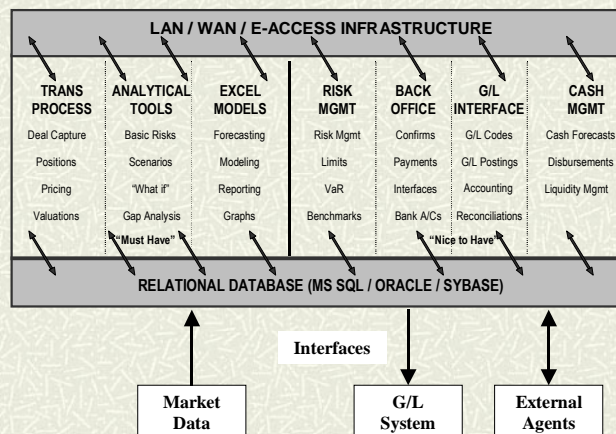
LAN / WAN / E-ACCESS INFRASTRUCTURE

TRANS PROCESS
Deal Capture
Positions
Pricing
Valuations

ANALYTICAL TOOLS
Basic Risks
Scenarios
"What if"
Gap Analysis

EXCEL MODELS
Forecasting
Modeling
Reporting
Graphs

"Must Have"

RISK MGMT
Risk Mgmt
Limits
VaR
Benchmarks

BACK OFFICE
Confirms
Payments
Interfaces
Bank A/Cs

G/L INTERFACE
G/L Codes
G/L Postings
Accounting
Reconciliations

CASH MGMT
Cash Forecasts
Disbursements
Liquidity Mgmt

"Nice to Have"

RELATIONAL DATABASE (MS SQL / ORACLE / SYBASE)

Interfaces

Market Data

G/L System

External Agents